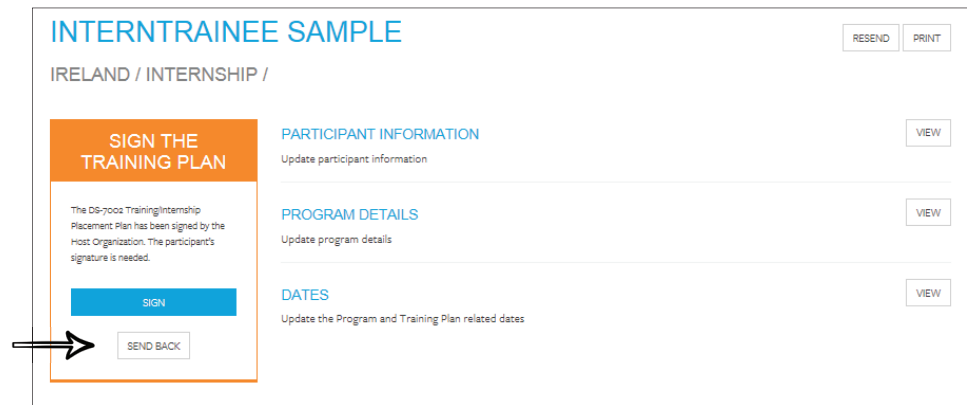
INTERNTRAINEE SAMPLE

RESEND PRINT

IRELAND / INTERNSHIP /

SIGN THE TRAINING PLAN

The DS-7002 Training/Internship Placement Plan has been signed by the Host Organization. The participant's signature is needed.

SIGN

SEND BACK

PARTICIPANT INFORMATION

Update participant information

VIEW

PROGRAM DETAILS

Update program details

VIEW

DATES

Update the Program and Training Plan related dates

VIEW